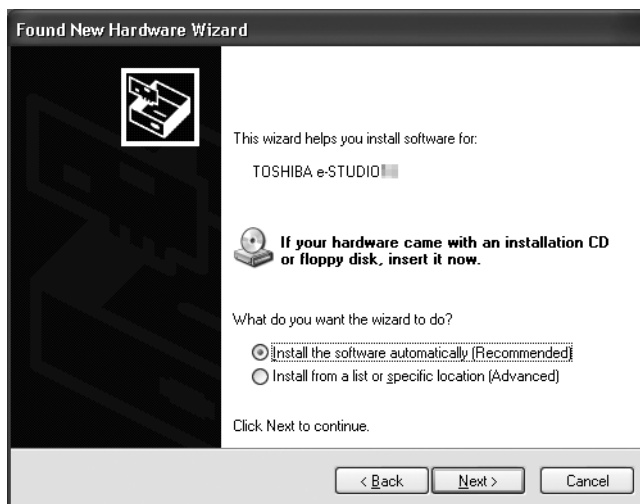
Found New Hardware Wizard

This wizard helps you install software for:

TOSHIBA e-STUDIO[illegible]

If your hardware came with an installation CD or floppy disk, insert it now.

What do you want the wizard to do?

Install the software automatically (Recommended)

Install from a list or specific location (Advanced)

Click Next to continue.

< Back

Next >

Cancel